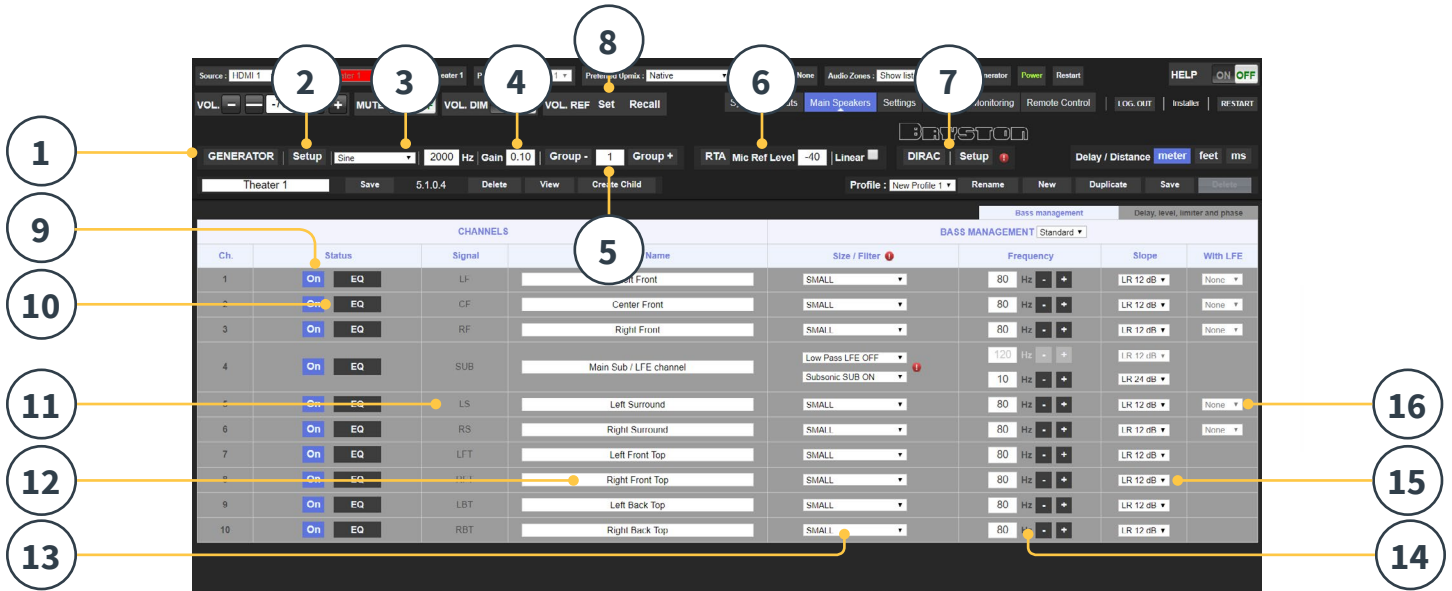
Source : HDMI 1
Theater 1
Preferred Upmix : Native
None
Audio Zones : Show list
Power
Restart
HELP
ON OFF
VOL.
MUTE
VOL. DIM
VOL. REF
Set
Recall
Main Speakers
Settings
Monitoring
Remote Control
LOG. OUT
Installer
RESTART
GENERATOR | Setup | Sine | 2000 Hz | Gain 0.10 | Group - | 1 | Group +
RTA | Mic Ref Level -40 | Linear
DIRAC | Setup
BRYSTON
Delay / Distance meter feet ms
Theater 1 | Save | 5.1.0.4 | Delete | View | Create Child
Profile : New Profile 1 | Rename | New | Duplicate | Save | Delete
Bass management | Delay, level, limiter and phase

| Ch. | Status | | Signal | Name | Size / Filter | Frequency | Slope | With LFE |
|---|---|---|---|---|---|---|---|---|
| 1 | On | EQ | LF | Left Front | SMALL | 80 Hz - + | LR 12 dB | None |
| 2 | On | EQ | CF | Center Front | SMALL | 80 Hz - + | LR 12 dB | None |
| 3 | On | EQ | RF | Right Front | SMALL | 80 Hz - + | LR 12 dB | None |
| 4 | On | EQ | SUB | Main Sub / LFE channel | Low Pass LFE OFF / Subsonic SUB ON | 120 Hz - + / 10 Hz - + | LR 12 dB / LR 24 dB | |
| 5 | On | EQ | LS | Left Surround | SMALL | 80 Hz - + | LR 12 dB | None |
| 6 | On | EQ | RS | Right Surround | SMALL | 80 Hz - + | LR 12 dB | None |
| 7 | On | EQ | LFT | Left Front Top | SMALL | 80 Hz - + | LR 12 dB | |
| 8 | On | EQ | RFT | Right Front Top | SMALL | 80 Hz - + | LR 12 dB | |
| 9 | On | EQ | LBT | Left Back Top | SMALL | 80 Hz - + | LR 12 dB | |
| 10 | On | EQ | RBT | Right Back Top | SMALL | 80 Hz - + | LR 12 dB | |

CHANNELS
BASS MANAGEMENT Standard
1 2 3 4 5 6 7 8 9 10 11 12 13 14 15 16